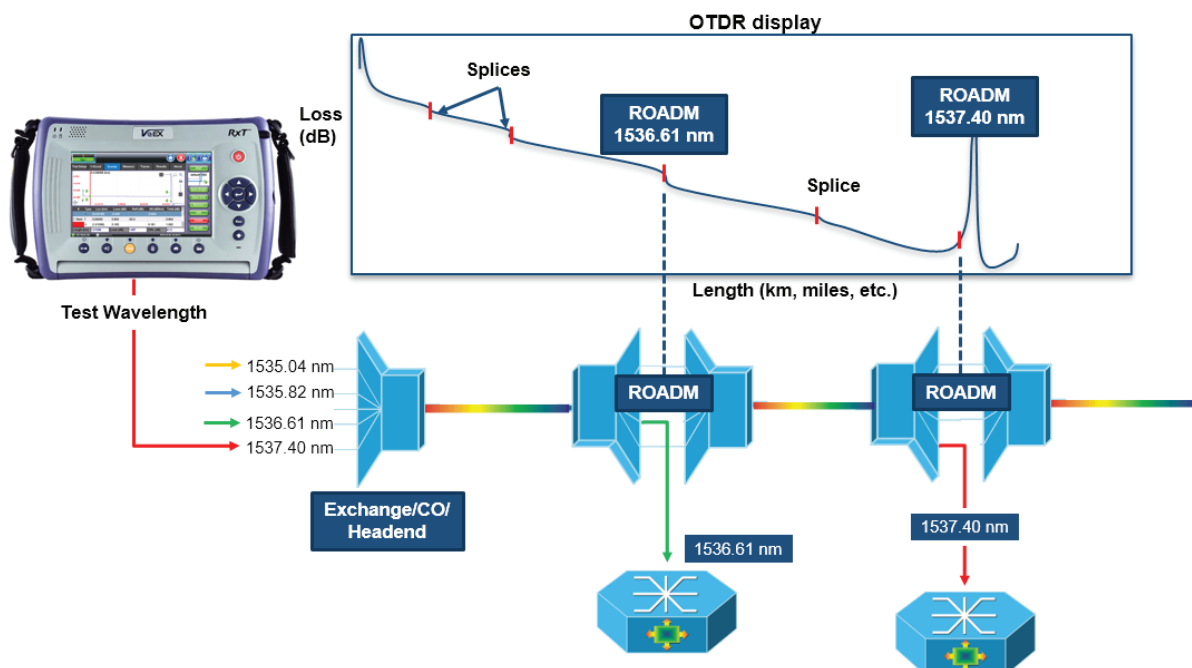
OTDR display

Loss (dB)

Splices

ROADM 1536.61 nm

ROADM 1537.40 nm

Splice

Length (km, miles, etc.)

VeEX

RXT

Test Wavelength

1535.04 nm
1535.82 nm
1536.61 nm
1537.40 nm

ROADM

ROADM

Exchange/CO/ Headend

1536.61 nm

1537.40 nm